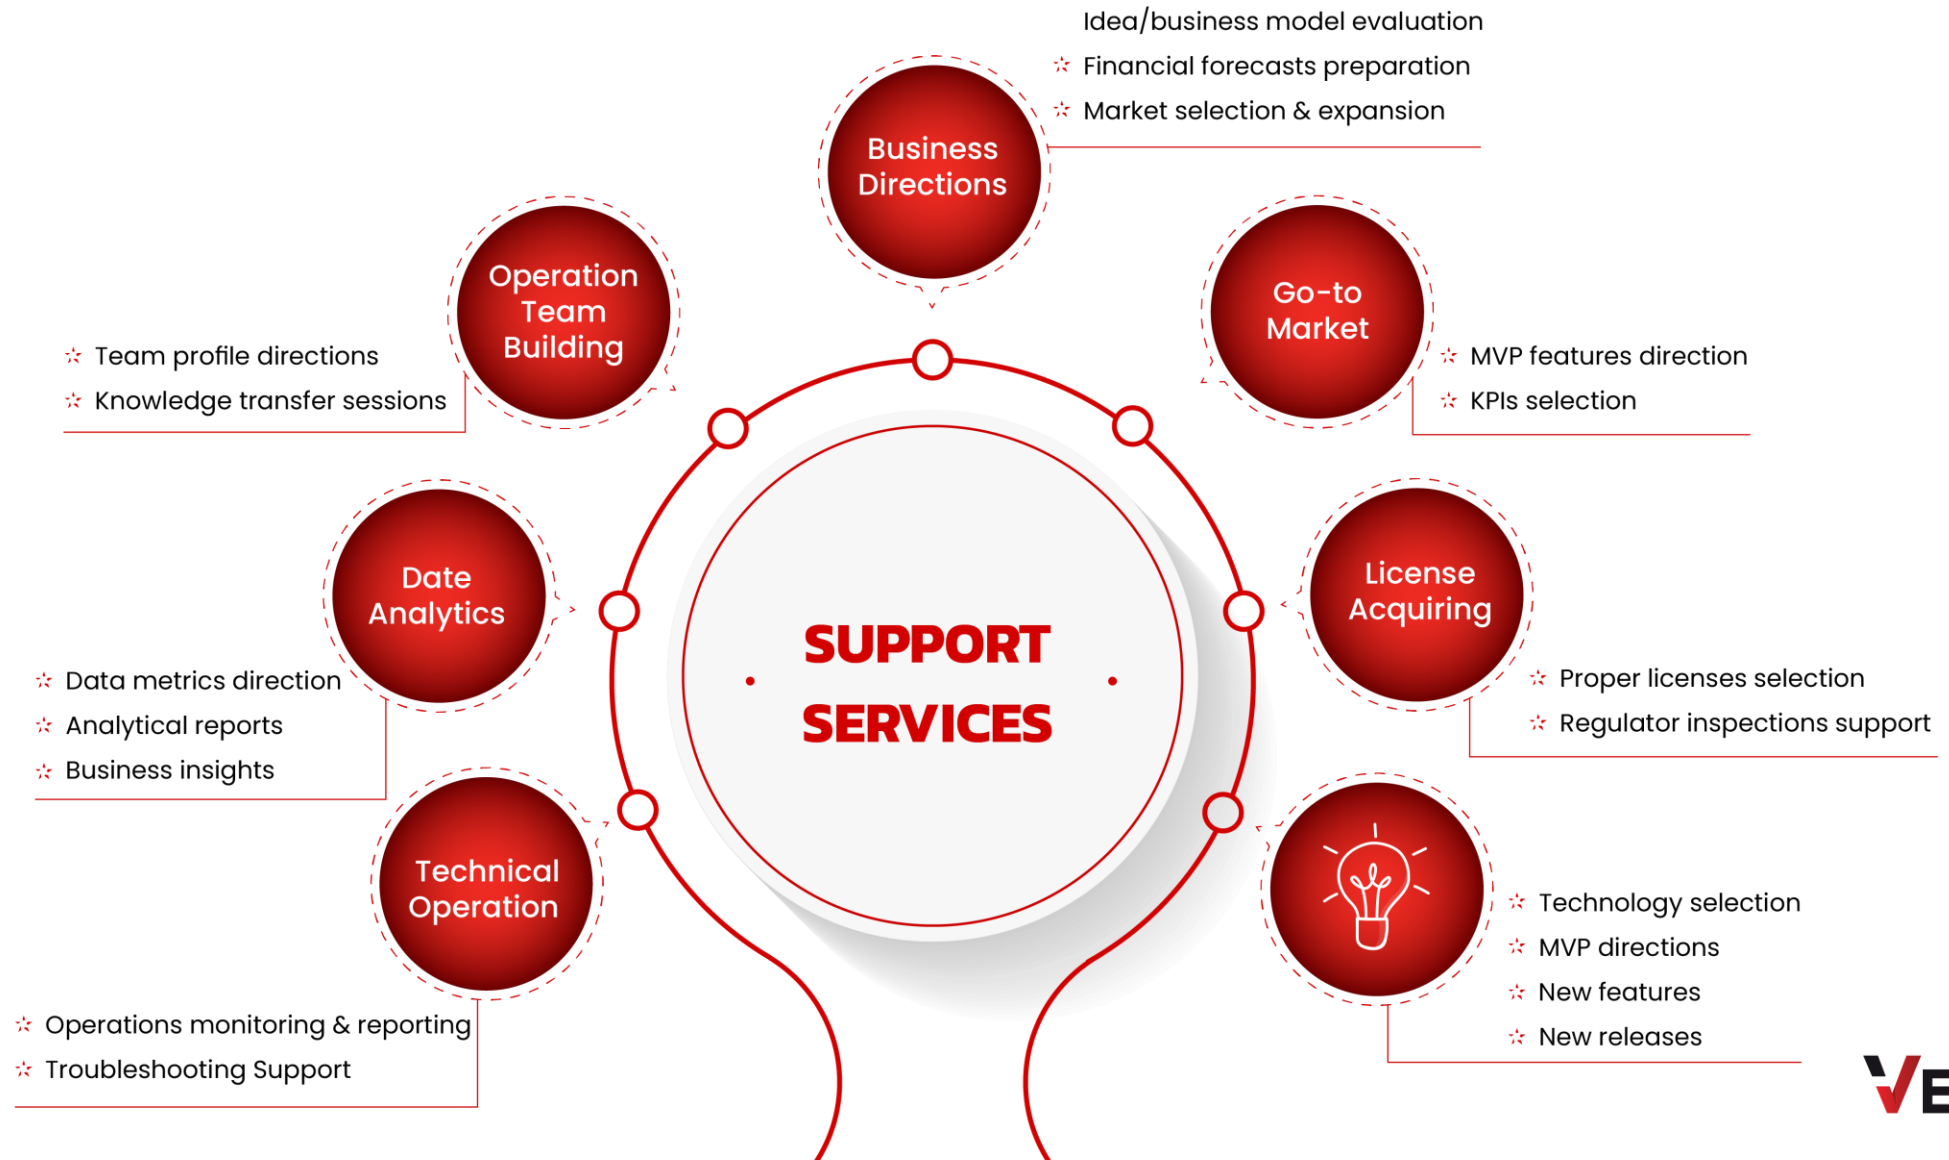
Idea/business model evaluation

Financial forecasts preparation

Market selection & expansion

Business Directions

Operation Team Building

Team profile directions

Knowledge transfer sessions

Go-to Market

MVP features direction

KPIs selection

Date Analytics

Data metrics direction

Analytical reports

Business insights

SUPPORT SERVICES

License Acquiring

Proper licenses selection

Regulator inspections support

Technical Operation

Operations monitoring & reporting

Troubleshooting Support

Technology selection

MVP directions

New features

New releases

VE